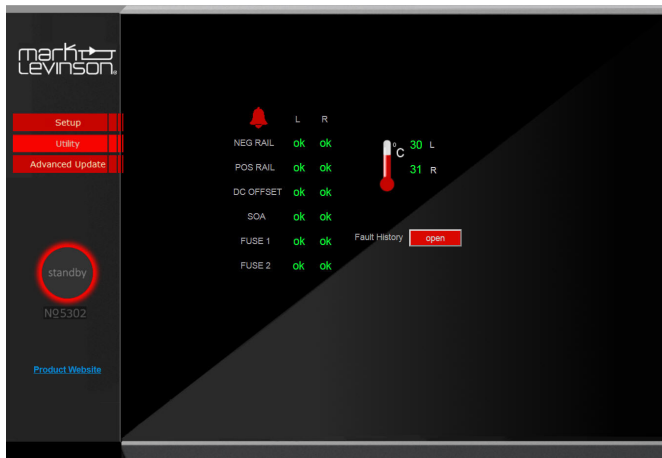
mark
Levinson

Setup
Utility
Advanced Update

standby
№5302

Product Website

| | L | R |
|---|---|---|
| NEG RAIL | ok | ok |
| POS RAIL | ok | ok |
| DC OFFSET | ok | ok |
| SOA | ok | ok |
| FUSE 1 | ok | ok |
| FUSE 2 | ok | ok |

°C 30 L
31 R

Fault History open